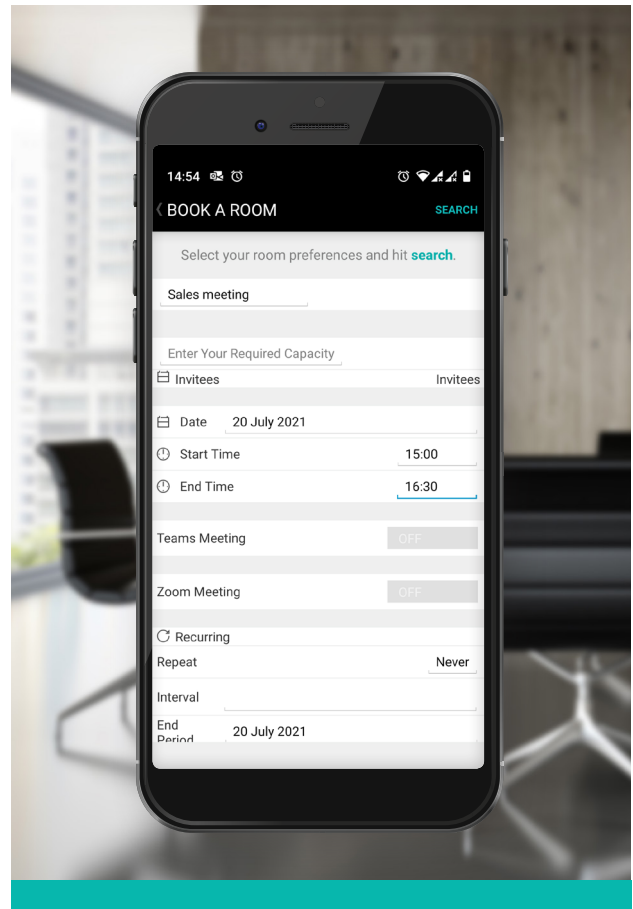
14:54

BOOK A ROOM

SEARCH

Select your room preferences and hit search.

Sales meeting

Enter Your Required Capacity

Invitees

Invitees

Date 20 July 2021

Start Time 15:00

End Time 16:30

Teams Meeting OFF

Zoom Meeting OFF

Recurring

Repeat Never

Interval

End Period 20 July 2021